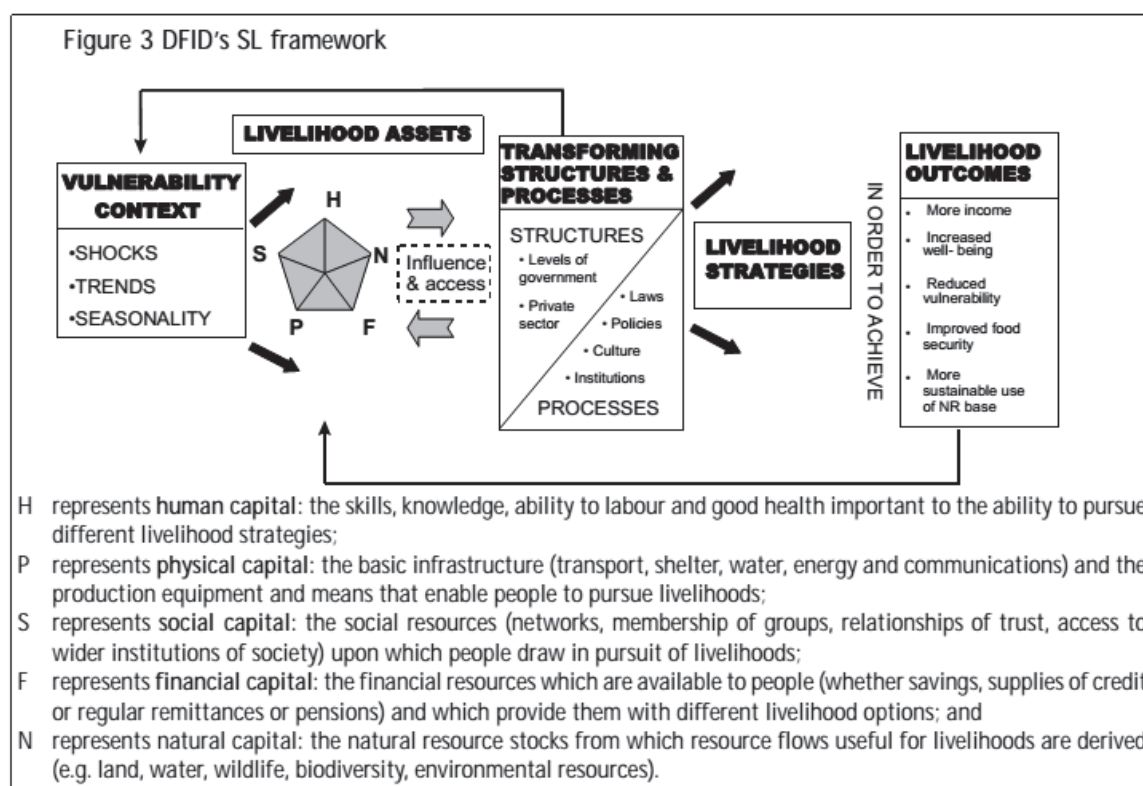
Figure 3 DFID's SL framework

LIVELIHOOD ASSETS

VULNERABILITY CONTEXT

•SHOCKS
•TRENDS
•SEASONALITY

H
S
N
P
F

Influence & access

TRANSFORMING STRUCTURES & PROCESSES

STRUCTURES
• Levels of government
• Private sector
• Laws
• Policies
• Culture
• Institutions
PROCESSES

LIVELIHOOD STRATEGIES

IN ORDER TO ACHIEVE

LIVELIHOOD OUTCOMES

• More income
• Increased well- being
• Reduced vulnerability
• Improved food security
• More sustainable use of NR base

H represents human capital: the skills, knowledge, ability to labour and good health important to the ability to pursue different livelihood strategies;

P represents physical capital: the basic infrastructure (transport, shelter, water, energy and communications) and the production equipment and means that enable people to pursue livelihoods;

S represents social capital: the social resources (networks, membership of groups, relationships of trust, access to wider institutions of society) upon which people draw in pursuit of livelihoods;

F represents financial capital: the financial resources which are available to people (whether savings, supplies of credit or regular remittances or pensions) and which provide them with different livelihood options; and

N represents natural capital: the natural resource stocks from which resource flows useful for livelihoods are derived (e.g. land, water, wildlife, biodiversity, environmental resources).